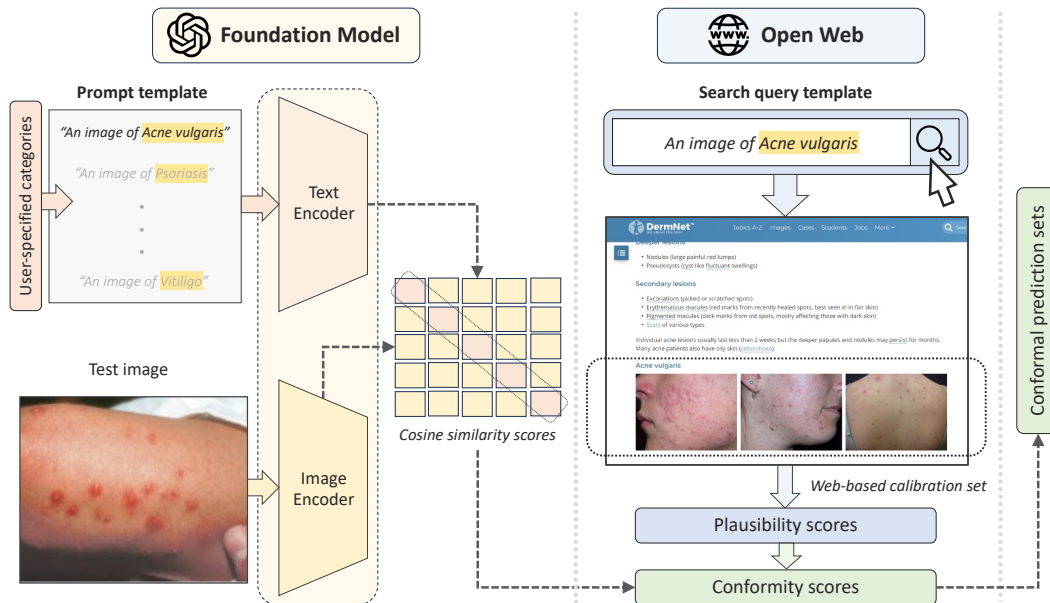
Foundation Model

Open Web

Prompt template

User-specified categories

"An image of Acne vulgaris"

"An image of Psoriasis"

"An image of Vitiligo"

Text Encoder

Test image

Image Encoder

Cosine similarity scores

Search query template

An image of Acne vulgaris

DermNet Topics A-Z Images Cases Students Jobs More

Deeper lesions

• Nodules (large painful red lumps)
• Pseudocysts (cyst-like fluctuant swellings)

Secondary lesions

• Excoriations (picked or scratched spots)
• Erythematous macules (red marks from recently healed spots, best seen in in fair skin)
• Pigmented macules (dark marks from old spots, mostly affecting those with dark skin)
• Scars of various types

Individual acne lesions usually last less than 2 weeks but the deeper papules and nodules may persist for months. Many acne patients also have oily skin (seborrhoea).

Acne vulgaris

Web-based calibration set

Plausibility scores

Conformity scores

Conformal prediction sets